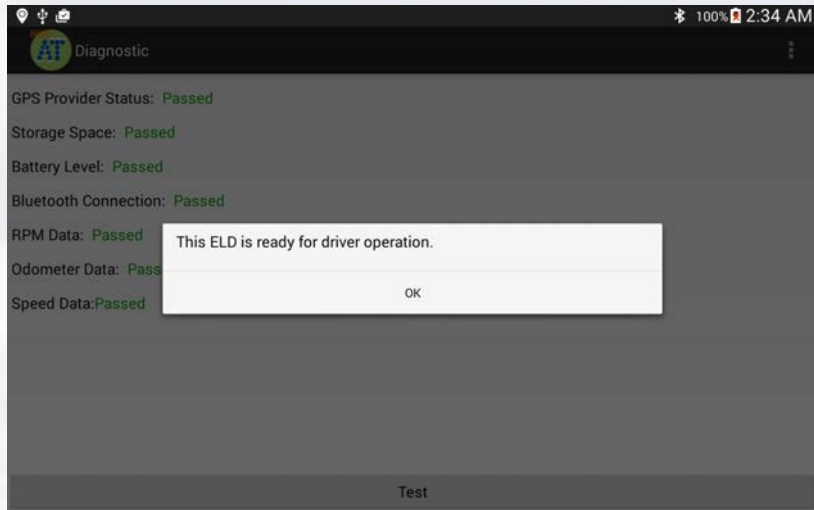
100% 2:34 AM

AT Diagnostic

GPS Provider Status: Passed

Storage Space: Passed

Battery Level: Passed

Bluetooth Connection: Passed

RPM Data: Passed

Odometer Data: Pass

Speed Data:Passed

This ELD is ready for driver operation.

OK

Test